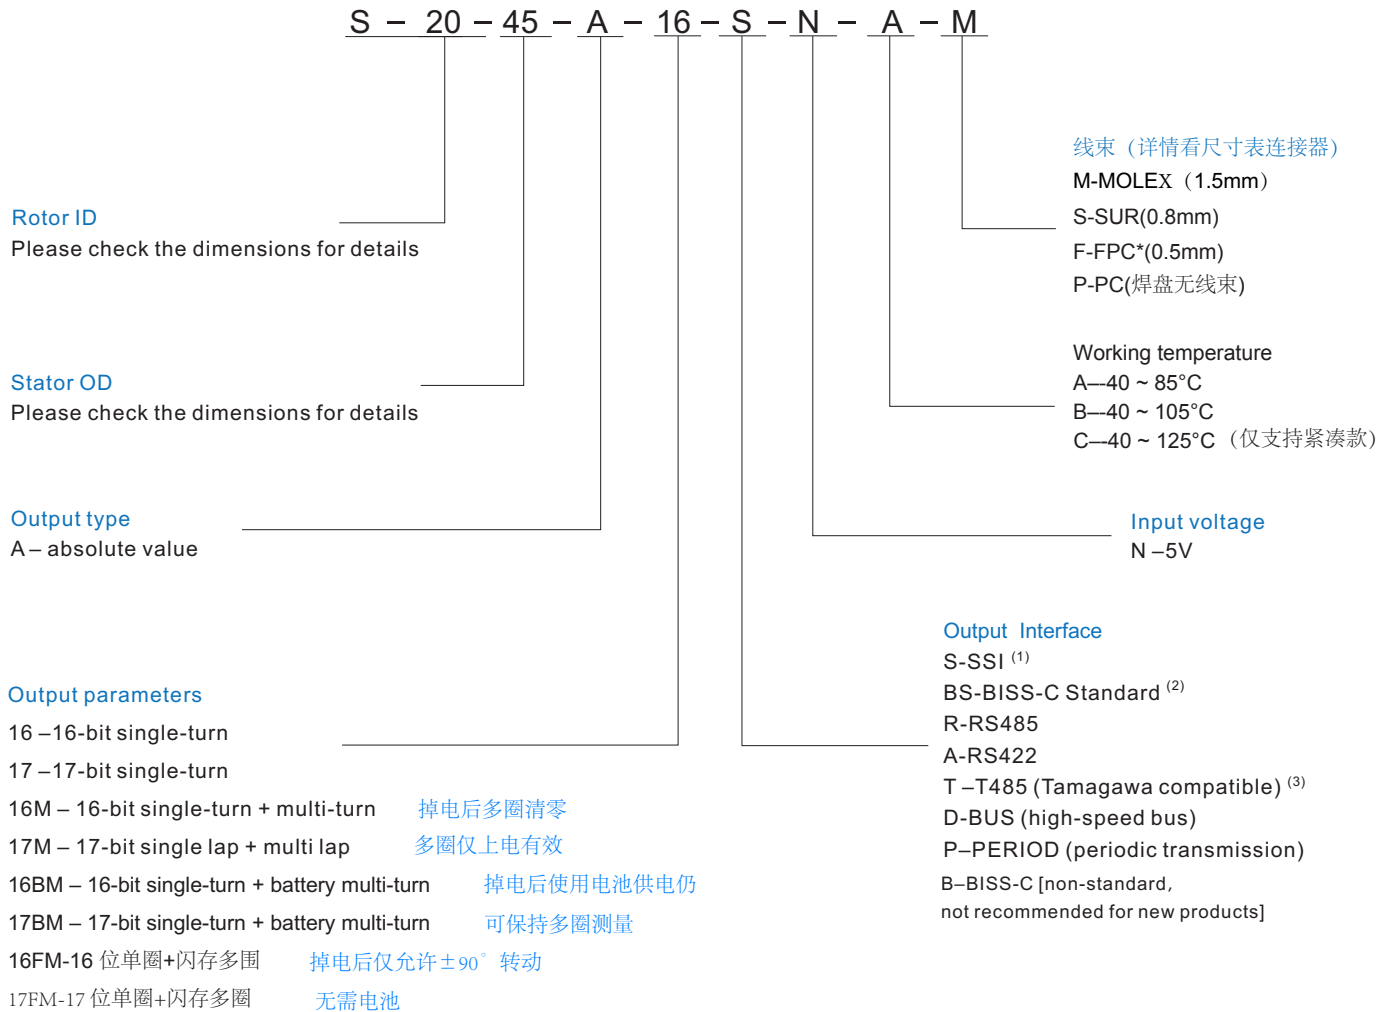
S – 20 – 45 – A – 16 – S – N – A – M

线束（详情看尺寸表连接器）
M-MOLEX（1.5mm）
S-SUR(0.8mm)
F-FPC*(0.5mm)
P-PC(焊盘无线束)

Rotor ID
Please check the dimensions for details

Working temperature
A–-40 ~ 85°C
B–-40 ~ 105°C
C–-40 ~ 125°C （仅支持紧凑款）

Stator OD
Please check the dimensions for details

Output type
A – absolute value

Input voltage
N –5V

Output Interface
S-SSI $^{(1)}$
BS-BISS-C Standard $^{(2)}$
R-RS485
A-RS422
T –T485 (Tamagawa compatible) $^{(3)}$
D-BUS (high-speed bus)
P–PERIOD (periodic transmission)
B–BISS-C [non-standard, not recommended for new products]

Output parameters
16 –16-bit single-turn
17 –17-bit single-turn
16M – 16-bit single-turn + multi-turn 掉电后多圈清零
17M – 17-bit single lap + multi lap 多圈仅上电有效
16BM – 16-bit single-turn + battery multi-turn 掉电后使用电池供电仍
17BM – 17-bit single-turn + battery multi-turn 可保持多圈测量
16FM-16 位单圈+闪存多围 掉电后仅允许±90° 转动
17FM-17 位单圈+闪存多圈 无需电池